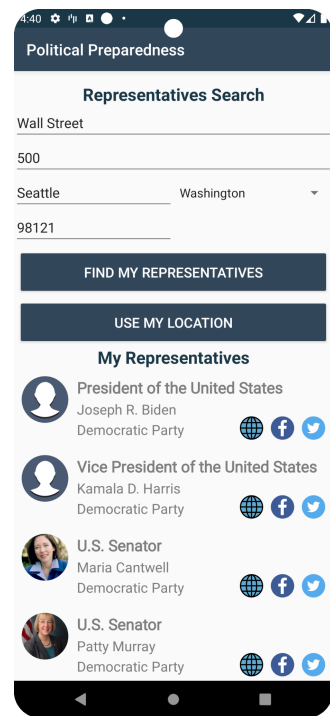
4:40

Political Preparedness

Representatives Search

Wall Street

500

Seattle

Washington

98121

FIND MY REPRESENTATIVES

USE MY LOCATION

My Representatives

President of the United States
Joseph R. Biden
Democratic Party

Vice President of the United States
Kamala D. Harris
Democratic Party

U.S. Senator
Maria Cantwell
Democratic Party

U.S. Senator
Patty Murray
Democratic Party